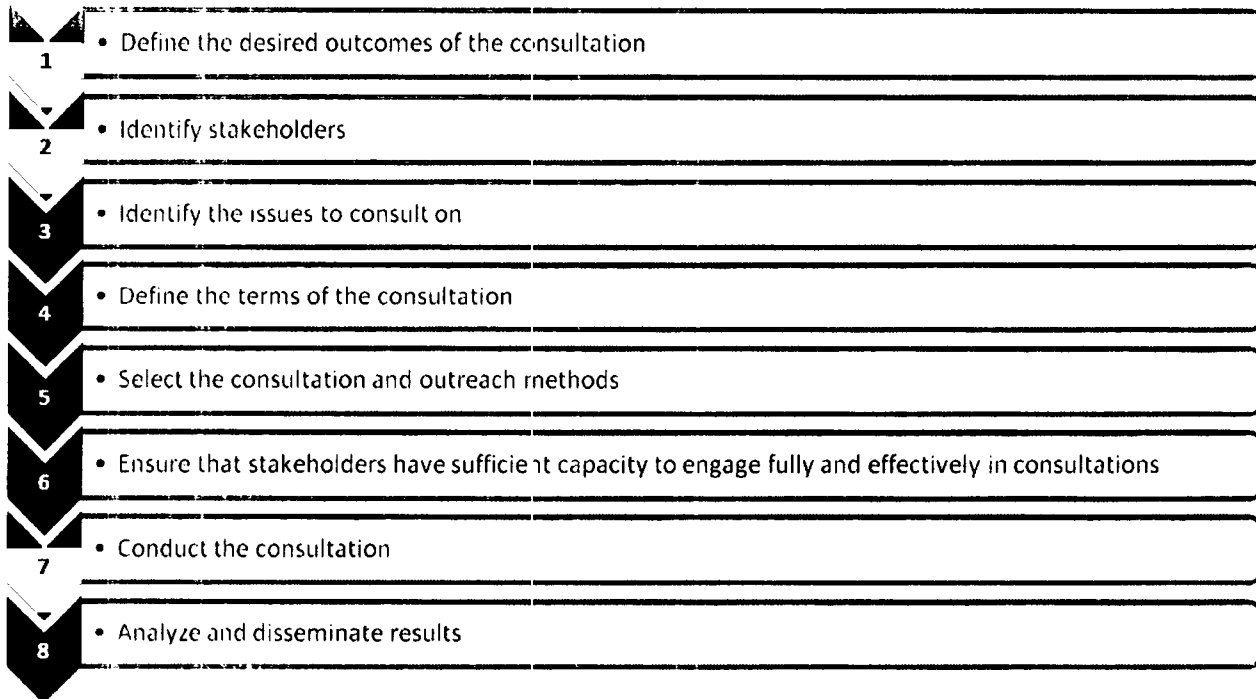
1
• Define the desired outcomes of the consultation

2
• Identify stakeholders

3
• Identify the issues to consult on

4
• Define the terms of the consultation

5
• Select the consultation and outreach methods

6
• Ensure that stakeholders have sufficient capacity to engage fully and effectively in consultations

7
• Conduct the consultation

8
• Analyze and disseminate results